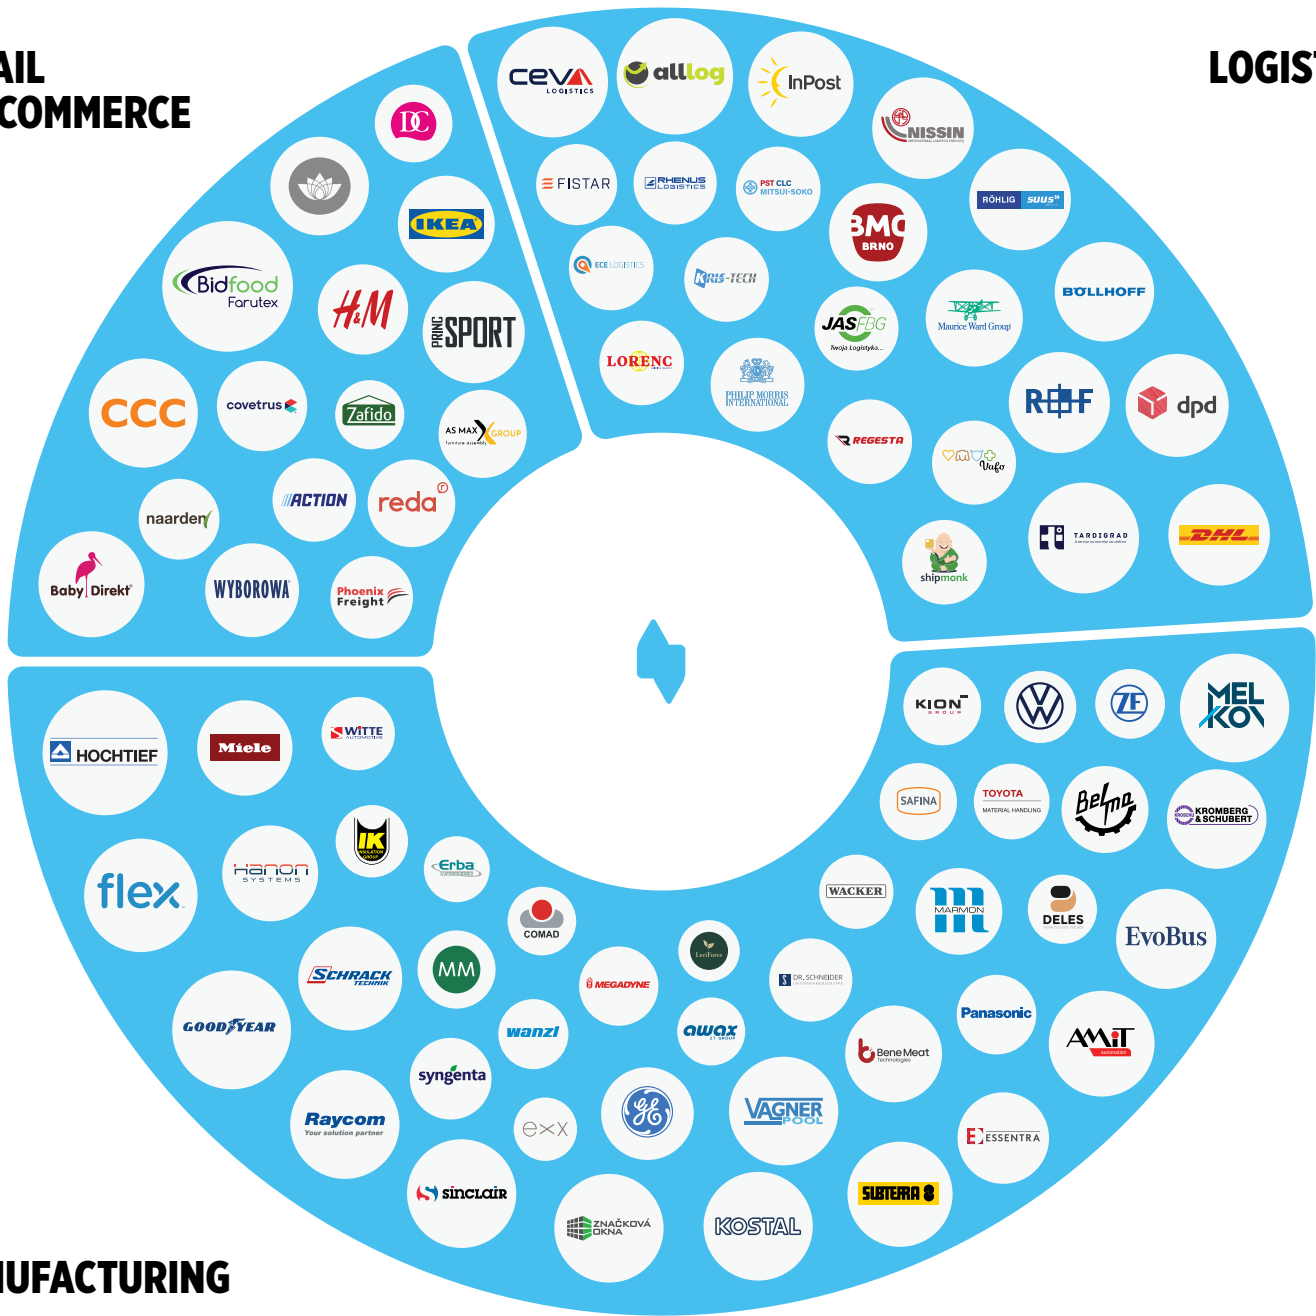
AIL
COMMERCE

LOGIST

UFACTURING

DC
IKEA
Bidfood Farutex
H&M
PRINC SPORT
CCC
covetrus
Zafido
AS MAX GROUP
ACTION
reda
naarden
Baby Direkt
WYBOROWA
Phoenix Freight

ceva LOGISTICS
alllog
InPost
NISSIN
FISTAR
RHENUS LOGISTICS
PST CLC MITSUI-SOKO
BMC BRNO
RÖHLIG SUUS
ECE LOGISTICS
KRIS-TECH
JAS FBG
Maurice Ward Group
BÖLLHOFF
LORENC
PHILIP MORRIS INTERNATIONAL
REGESTA
Vafo
ROF
dpd
shipmonk
TARDIGRAD
DHL

KION GROUP
ZF
MELKON
SAFINA
TOYOTA MATERIAL HANDLING
Belma
KROMBERG & SCHUBERT
HOCHTIEF
Miele
WITTE AUTOMOTIVE
IK
flex
Hanon SYSTEMS
Erba
COMAD
WACKER
MARMON
DELES
EvoBus
SCHRACK TECHNIK
MM
MEGADYNE
DR. SCHNEIDER
GOODYEAR
wanzl
awax
Panasonic
Bene Meat
AMiT
Raycom Your solution partner
syngenta
exx
VAGNER POOL
ESSENTRA
sinclair
ZNAČKOVÁ OKNA
KOSTAL
SUBTERRA